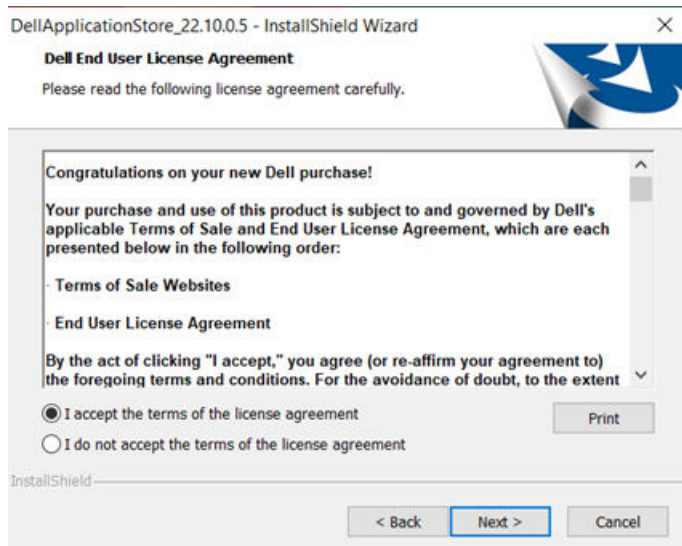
DellApplicationStore_22.10.0.5 - InstallShield Wizard

Dell End User License Agreement

Please read the following license agreement carefully.

Congratulations on your new Dell purchase!

Your purchase and use of this product is subject to and governed by Dell's applicable Terms of Sale and End User License Agreement, which are each presented below in the following order:

· Terms of Sale Websites

· End User License Agreement

By the act of clicking "I accept," you agree (or re-affirm your agreement to) the foregoing terms and conditions. For the avoidance of doubt, to the extent

I accept the terms of the license agreement

I do not accept the terms of the license agreement

Print

InstallShield

< Back

Next >

Cancel